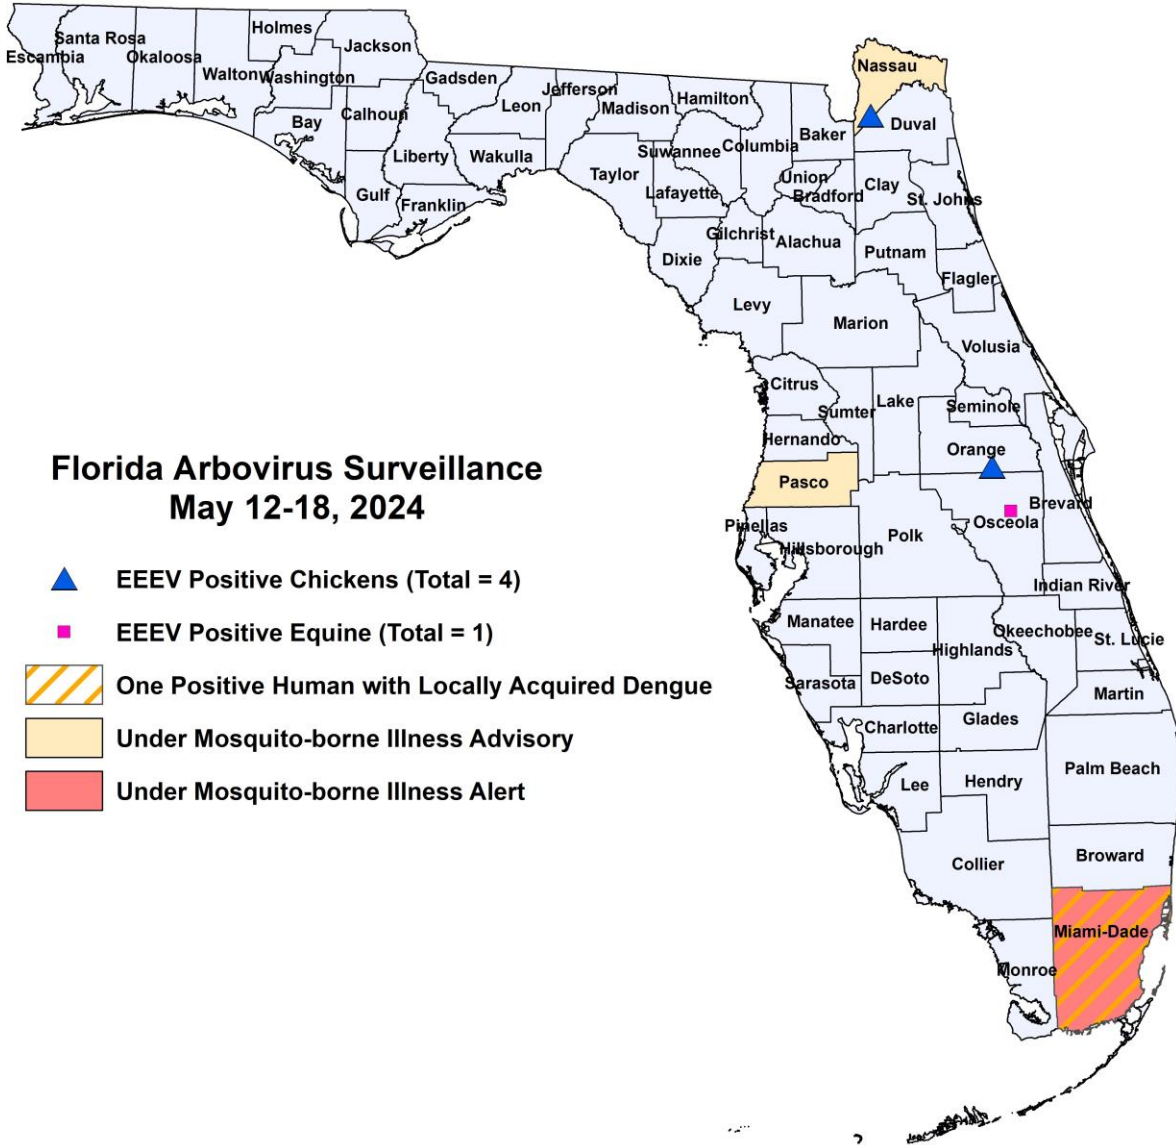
Florida Arbovirus Surveillance
May 12-18, 2024

EEEV Positive Chickens (Total = 4)
EEEV Positive Equine (Total = 1)
One Positive Human with Locally Acquired Dengue
Under Mosquito-borne Illness Advisory
Under Mosquito-borne Illness Alert

Escambia
Santa Rosa
Okaloosa
Holmes
Jackson
Walton
Washington
Gadsden
Bay
Calhoun
Liberty
Gulf
Franklin
Wakulla
Leon
Jefferson
Madison
Hamilton
Taylor
Suwannee
Lafayette
Columbia
Baker
Nassau
Duval
Union
Bradford
Clay
St. Johns
Dixie
Gilchrist
Alachua
Putnam
Flagler
Levy
Marion
Volusia
Citrus
Sumter
Lake
Seminole
Hernando
Orange
Pasco
Brevard
Osceola
Pinellas
Hillsborough
Polk
Indian River
Manatee
Hardee
Okeechobee
St. Lucie
Highlands
Sarasota
DeSoto
Martin
Charlotte
Glades
Lee
Hendry
Palm Beach
Broward
Collier
Miami-Dade
Monroe